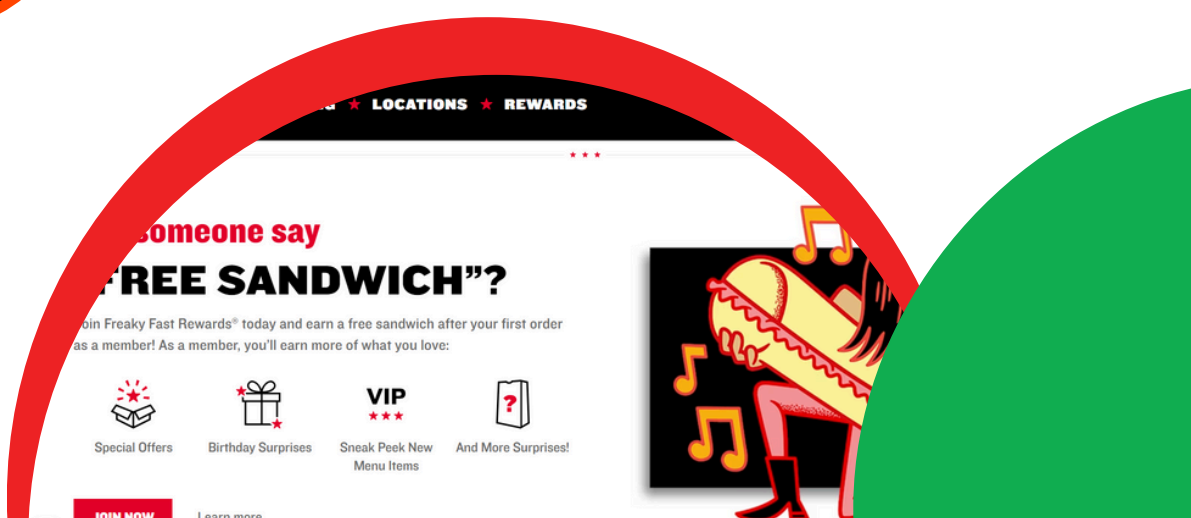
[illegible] ★ LOCATIONS ★ REWARDS

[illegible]omeone say
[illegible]FREE SANDWICH"?

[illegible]oin Freaky Fast Rewards® today and earn a free sandwich after your first order as a member! As a member, you'll earn more of what you love:

Special Offers
Birthday Surprises
VIP
Sneak Peek New Menu Items
?
And More Surprises!

JOIN NOW
Learn more